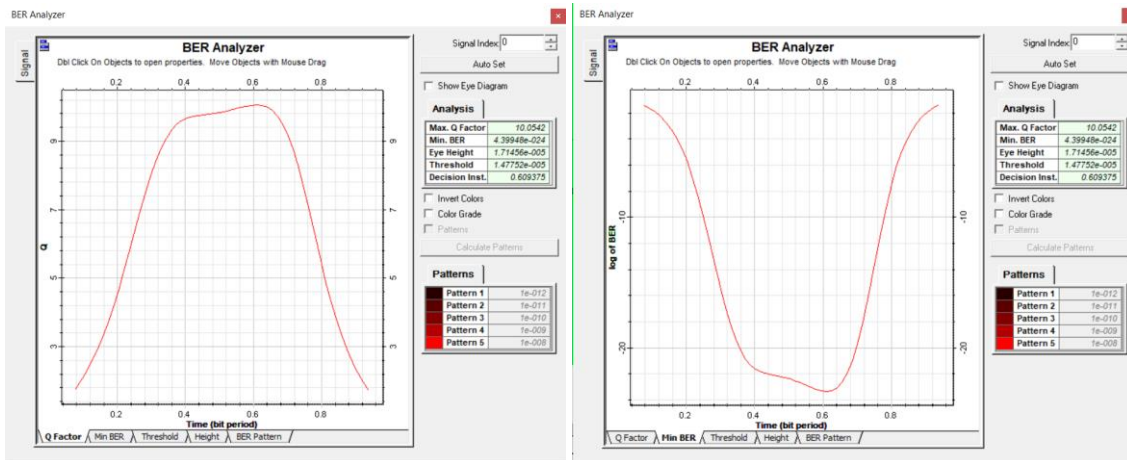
BER Analyzer

Signal

BER Analyzer
Dbl Click On Objects to open properties. Move Objects with Mouse Drag

0.2 0.4 0.6 0.8

Q

9 7 5 3

9 7 5 3

0.2 0.4 0.6 0.8
Time (bit period)

Q Factor | Min BER | Threshold | Height | BER Pattern

Signal Index: 0
Auto Set
Show Eye Diagram

Analysis

| Max. Q Factor | 10.0542 |
|---|---|
| Min. BER | 4.39948e-024 |
| Eye Height | 1.71456e-005 |
| Threshold | 1.47752e-005 |
| Decision Inst. | 0.609375 |

Invert Colors
Color Grade
Patterns
Calculate Patterns

Patterns

| Pattern 1 | 1e-012 |
|---|---|
| Pattern 2 | 1e-011 |
| Pattern 3 | 1e-010 |
| Pattern 4 | 1e-009 |
| Pattern 5 | 1e-008 |

BER Analyzer

Signal

BER Analyzer
Dbl Click On Objects to open properties. Move Objects with Mouse Drag

0.2 0.4 0.6 0.8

log of BER

-10 -20

-10 -20

0.2 0.4 0.6 0.8
Time (bit period)

Q Factor | Min BER | Threshold | Height | BER Pattern

Signal Index: 0
Auto Set
Show Eye Diagram

Analysis

| Max. Q Factor | 10.0542 |
|---|---|
| Min. BER | 4.39948e-024 |
| Eye Height | 1.71456e-005 |
| Threshold | 1.47752e-005 |
| Decision Inst. | 0.609375 |

Invert Colors
Color Grade
Patterns
Calculate Patterns

Patterns

| Pattern 1 | 1e-012 |
|---|---|
| Pattern 2 | 1e-011 |
| Pattern 3 | 1e-010 |
| Pattern 4 | 1e-009 |
| Pattern 5 | 1e-008 |